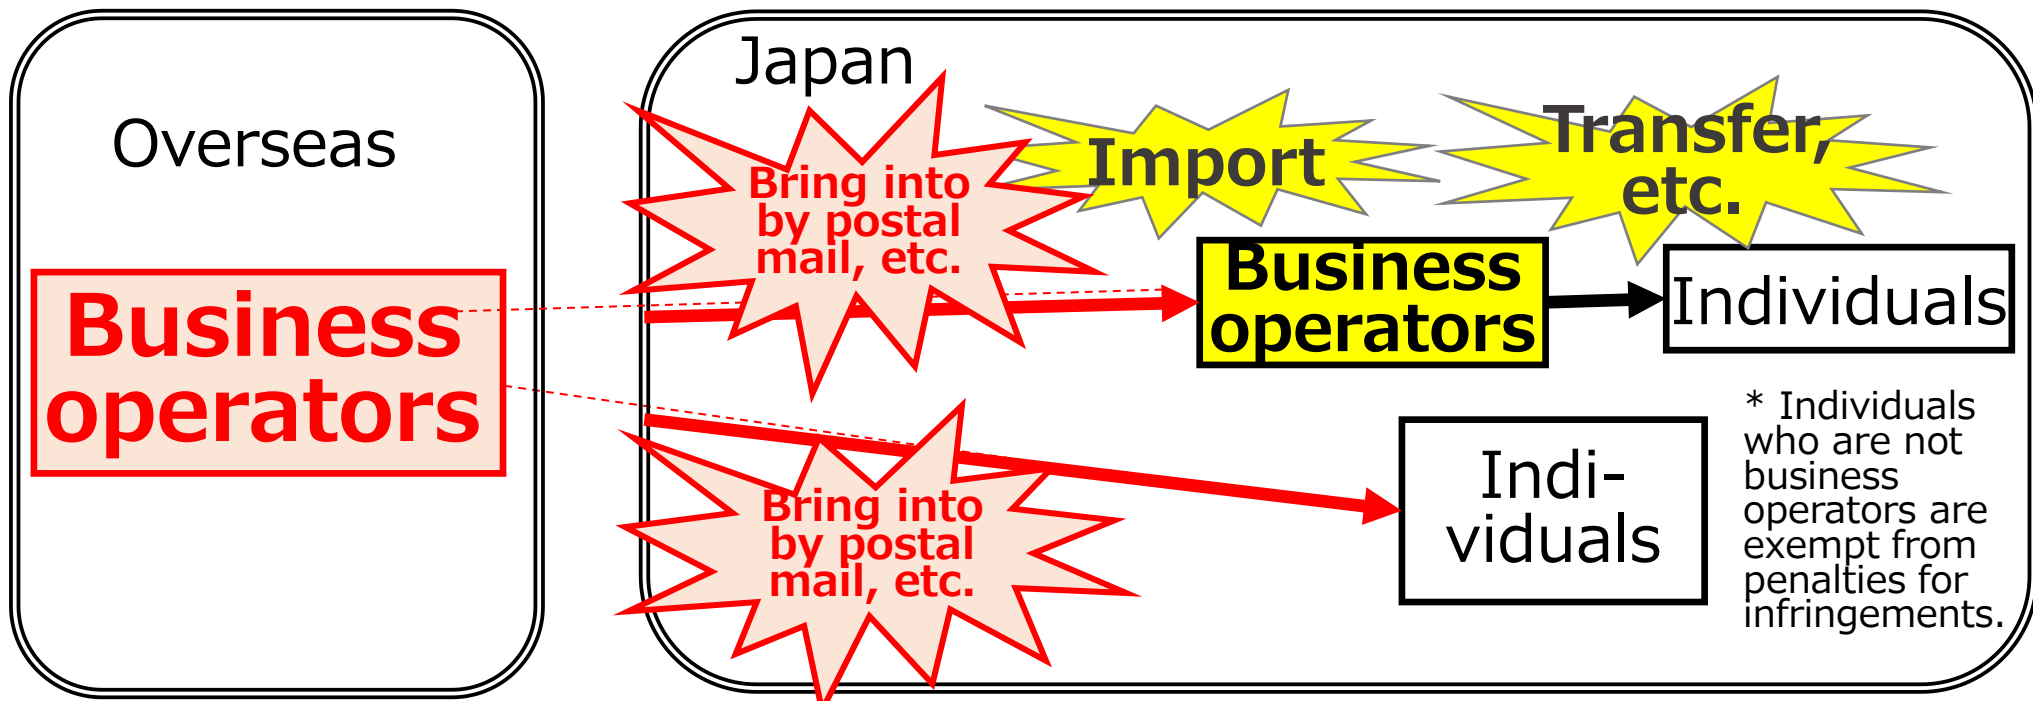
Overseas

Business operators

Japan

Bring into by postal mail, etc.

Import

Transfer, etc.

Business operators

Individuals

Bring into by postal mail, etc.

Indi-viduals

* Individuals who are not business operators are exempt from penalties for infringements.